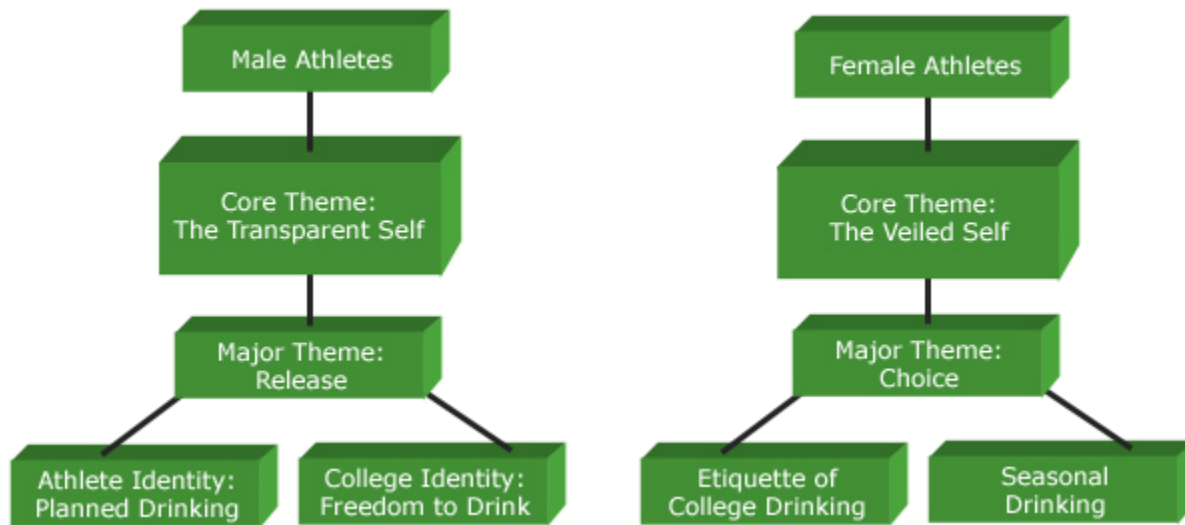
Male Athletes

Core Theme:
The Transparent Self

Major Theme:
Release

Athlete Identity:
Planned Drinking

College Identity:
Freedom to Drink

Female Athletes

Core Theme:
The Veiled Self

Major Theme:
Choice

Etiquette of
College Drinking

Seasonal
Drinking